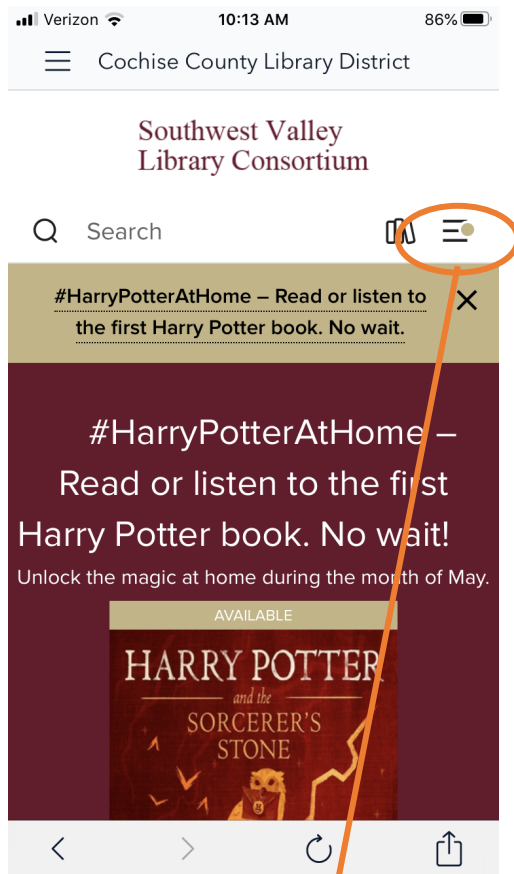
Verizon 10:13 AM 86%

Cochise County Library District

Southwest Valley
Library Consortium

Search

#HarryPotterAtHome – Read or listen to the first Harry Potter book. No wait.

×

#HarryPotterAtHome – Read or listen to the first Harry Potter book. No wait!

Unlock the magic at home during the month of May.

AVAILABLE

HARRY POTTER
and the
SORCERER'S
STONE